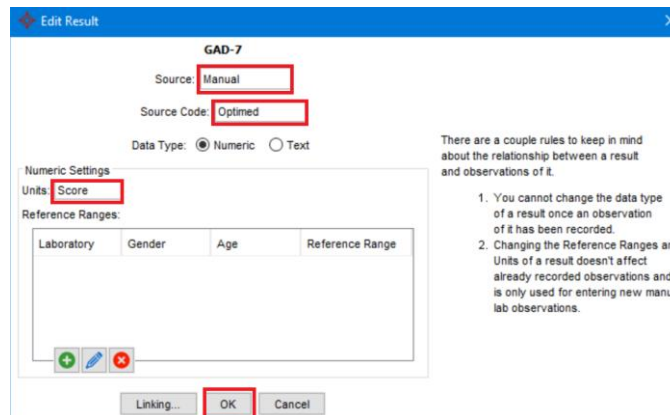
Edit Result

GAD-7

Source: Manual

Source Code: Optimed

Data Type: Numeric Text

Numeric Settings

Units: Score

Reference Ranges:

| Laboratory | Gender | Age | Reference Range |
|---|---|---|---|

Linking... OK Cancel

There are a couple rules to keep in mind about the relationship between a result and observations of it.

1. You cannot change the data type of a result once an observation of it has been recorded.
2. Changing the Reference Ranges ar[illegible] Units of a result doesn't affect already recorded observations and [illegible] is only used for entering new manu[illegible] lab observations.